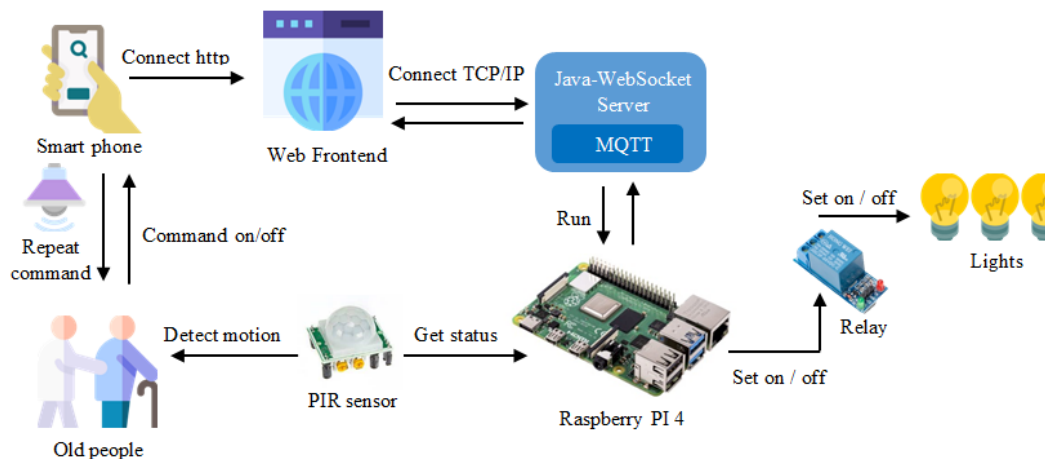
Connect http

Smart phone

Web Frontend

Connect TCP/IP

Java-WebSocket Server

MQTT

Repeat command

Command on/off

Run

Set on / off

Lights

Relay

Detect motion

Get status

PIR sensor

Set on / off

Raspberry PI 4

Old people